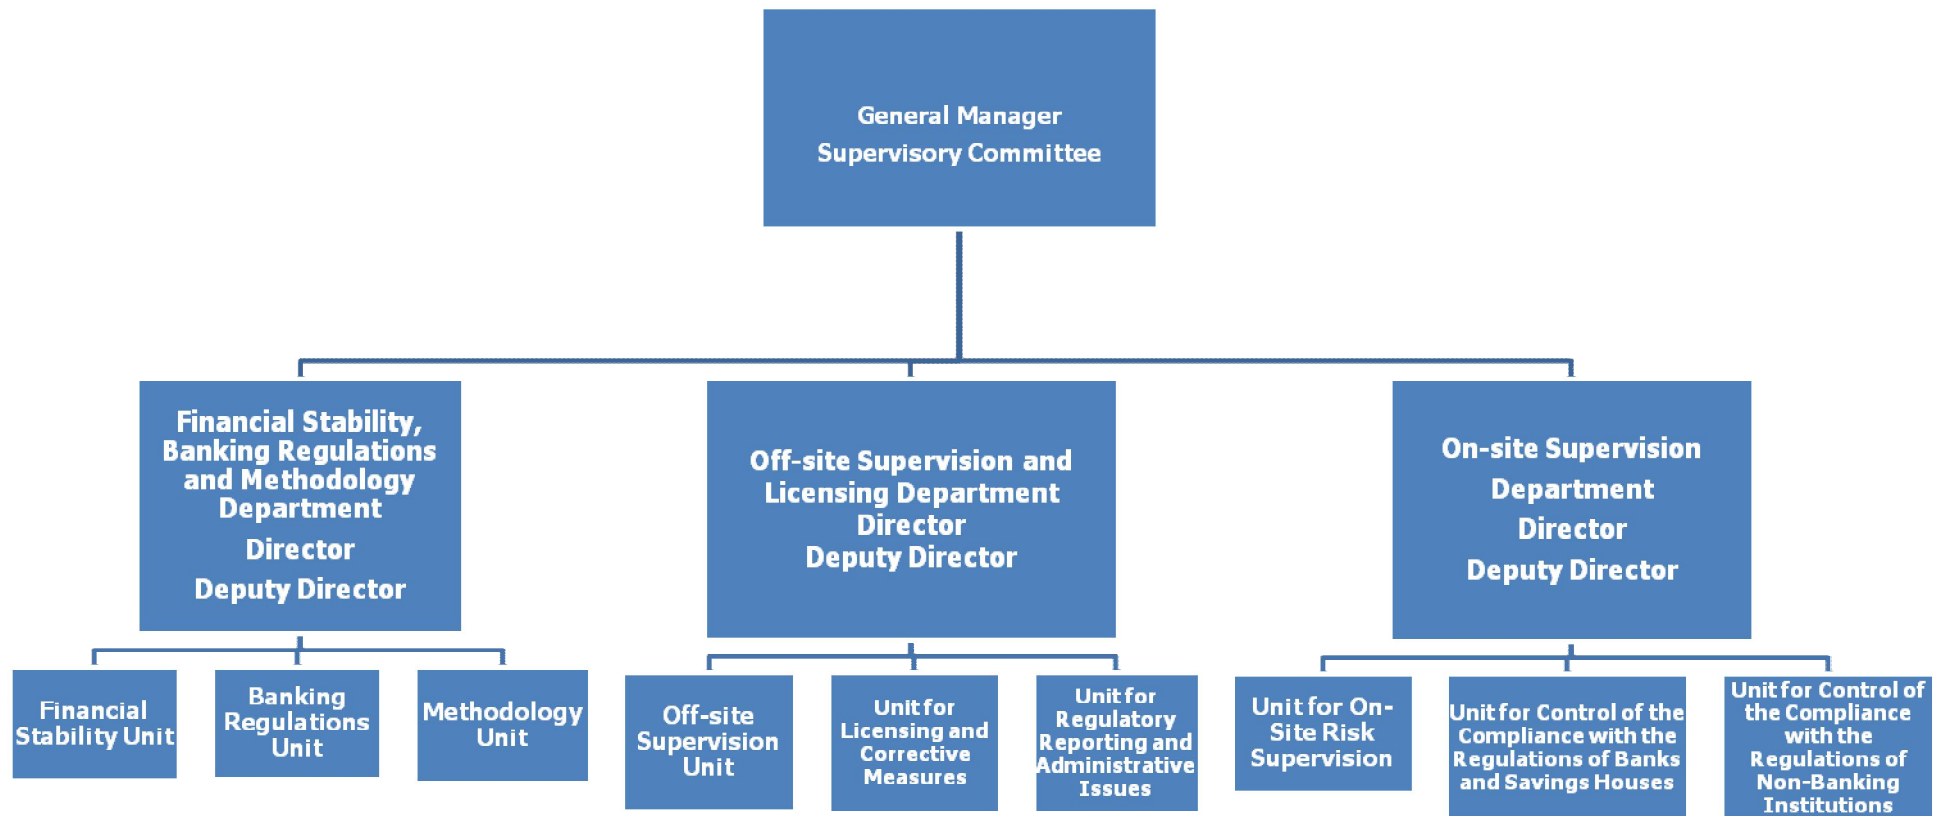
General Manager
Supervisory Committee

Financial Stability, Banking Regulations and Methodology Department
Director
Deputy Director

Off-site Supervision and Licensing Department
Director
Deputy Director

On-site Supervision Department
Director
Deputy Director

Financial Stability Unit

Banking Regulations Unit

Methodology Unit

Off-site Supervision Unit

Unit for Licensing and Corrective Measures

Unit for Regulatory Reporting and Administrative Issues

Unit for On-Site Risk Supervision

Unit for Control of the Compliance with the Regulations of Banks and Savings Houses

Unit for Control of the Compliance with the Regulations of Non-Banking Institutions